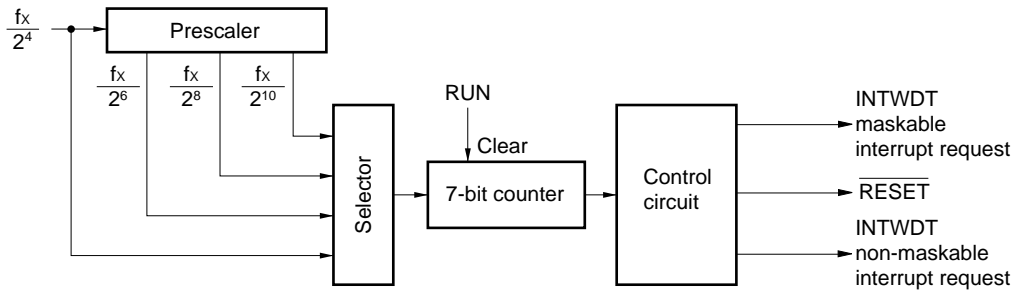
$\frac{f_X}{2^4}$

Prescaler

$\frac{f_X}{2^6}$

$\frac{f_X}{2^8}$

$\frac{f_X}{2^{10}}$

Selector

RUN

Clear

7-bit counter

Control circuit

INTWDT
maskable
interrupt request

$\overline{\text{RESET}}$

INTWDT
non-maskable
interrupt request